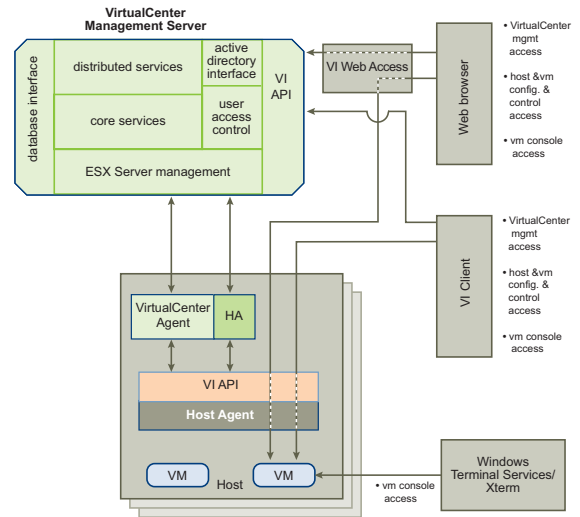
VirtualCenter Management Server

database interface

distributed services

active directory interface

VI API

core services

user access control

ESX Server management

VI Web Access

Web browser

• VirtualCenter mgmt access

• host &vm config. & control access

• vm console access

VI Client

• VirtualCenter mgmt access

• host &vm config. & control access

• vm console access

VirtualCenter Agent

HA

VI API

Host Agent

VM

VM

Host

• vm console access

Windows Terminal Services/ Xterm